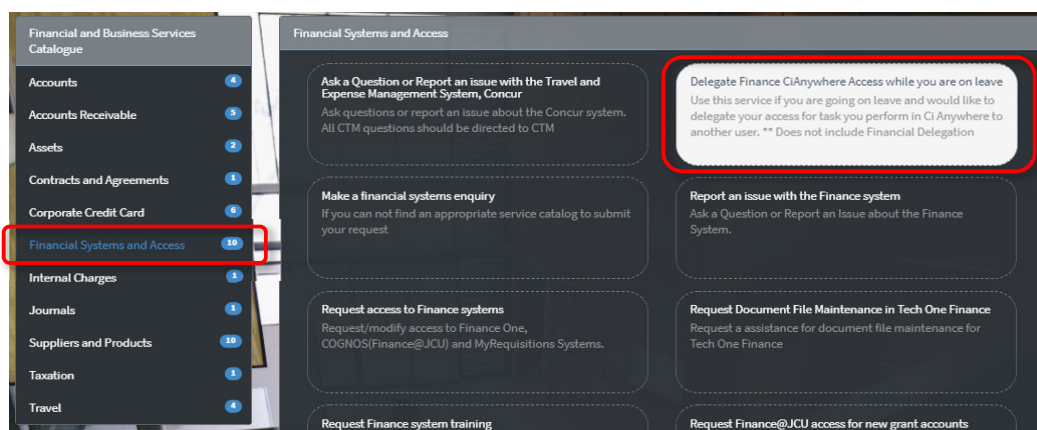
Financial and Business Services Catalogue

Accounts 4
Accounts Receivable 5
Assets 2
Contracts and Agreements 1
Corporate Credit Card 6
Financial Systems and Access 10
Internal Charges 1
Journals 1
Suppliers and Products 10
Taxation 1
Travel 4

Financial Systems and Access

Ask a Question or Report an issue with the Travel and Expense Management System, Concur
Ask questions or report an issue about the Concur system. All CTM questions should be directed to CTM

Delegate Finance CiAnywhere Access while you are on leave
Use this service if you are going on leave and would like to delegate your access for task you perform in Ci Anywhere to another user. ** Does not include Financial Delegation

Make a financial systems enquiry
If you can not find an appropriate service catalog to submit your request

Report an issue with the Finance system
Ask a Question or Report an Issue about the Finance System.

Request access to Finance systems
Request/modify access to Finance One, COGNOS(Finance@JCU) and MyRequisitions Systems.

Request Document File Maintenance in Tech One Finance
Request a assistance for document file maintenance for Tech One Finance

Request Finance system training

Request Finance@JCU access for new grant accounts